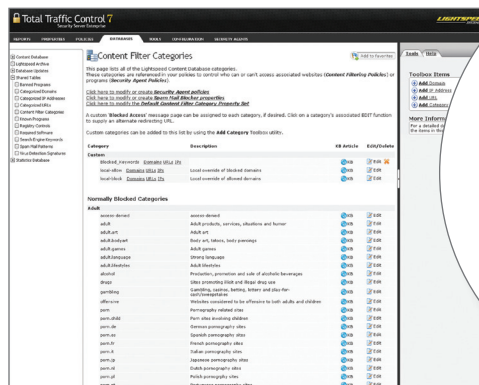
Total Traffic Control 7
Security Server Enterprise

LIGHTSPEED

REPORTS PROPERTIES POLICIES DATABASES TOOLS CONFIGURATION SECURITY AGENTS

Content Database
Lightspeed Archive
Database Updates
Shared Tables
Banned Programs
Categorized Domains
Categorized IP Addresses
Categorized URLs
Content Filter Categories
Known Programs
Registry Controls
Required Software
Search Engine Keywords
Spam Mail Patterns
Virus Detection Signatures
Statistics Database

Content Filter Categories

Add to Favorites

This page lists all of the Lightspeed Content Database categories. These categories are referenced in your policies to control who can or can't access associated websites (Content Filtering Policies) or programs (Security Agent Policies).

Click here to modify or create Security Agent policies
Click here to modify or create Spam Mail Blocker properties
Click here to modify the Default Content Filter Category Property Set

A custom 'Blocked Access' message page can be assigned to each category, if desired. Click on a category's associated EDIT function to supply an alternate redirecting URL.

Custom categories can be added to this list by using the Add Category Toolbox utility.

| Category | Description | KB Article | Edit/Delete |
|---|---|---|---|
| Custom | | | |
| Blocked_Keywords Domains URLs IPs | | KB | Edit |
| local-allow Domains URLs IPs | Local override of blocked domains | KB | Edit |
| local-block Domains URLs IPs | Local override of allowed domains | KB | Edit |

Normally Blocked Categories

| Category | Description | KB Article | Edit/Delete |
|---|---|---|---|
| Adult | | | |
| access-denied | access-denied | KB | Edit |
| adult | Adult products, services, situations and humor | KB | Edit |
| adult.art | Adult art | KB | Edit |
| adult.bodyart | Body art, tatoos, body piercings | KB | Edit |
| adult.games | Adult games | KB | Edit |
| adult.language | Strong language | KB | Edit |
| adult.lifestyles | Adult lifestyles | KB | Edit |
| alcohol | Production, promotion and sale of alcoholic beverages | KB | Edit |
| drugs | Sites promoting illicit and illegal drug use | KB | Edit |
| gambling | Gambling, casinos, betting, lotteries and play-for-cash/sweepstakes | KB | Edit |
| offensive | Websites considered to be offensive to both adults and children | KB | Edit |
| porn | Pornography related sites | KB | Edit |
| porn.child | Porn sites involving children | KB | Edit |
| porn.de | German pornography sites | KB | Edit |
| porn.es | Spanish pornography sites | KB | Edit |
| porn.fr | French pornography sites | KB | Edit |
| porn.it | Italian pornography sites | KB | Edit |
| porn.jp | Japanese pornography sites | KB | Edit |
| porn.nl | Dutch pornography sites | KB | Edit |
| porn.pl | Polish pornography sites | KB | Edit |
| porn.pt | Portuguese pornography sites | KB | Edit |

Tools Help

Toolbox Items
Add Domain
Add IP Address
Add URL
Add Category

More Inform
For a detailed d
the Demo in th